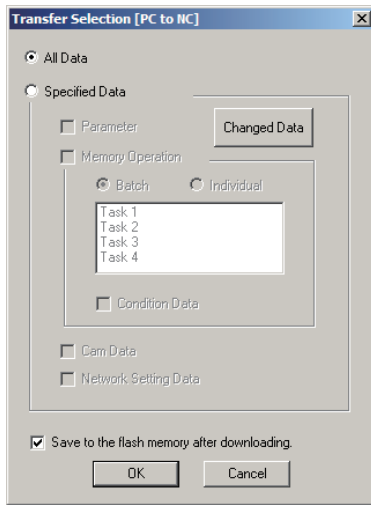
Transfer Selection [PC to NC]

All Data

Specified Data

Parameter

Changed Data

Memory Operation

Batch

Individual

Task 1
Task 2
Task 3
Task 4

Condition Data

Cam Data

Network Setting Data

Save to the flash memory after downloading.

OK

Cancel